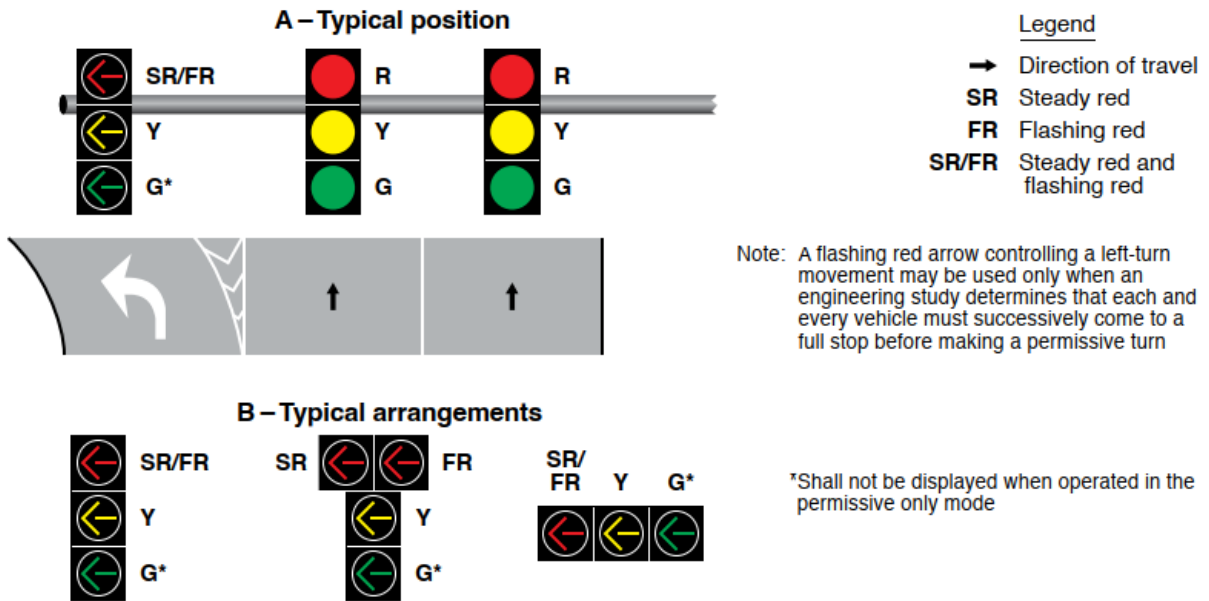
A – Typical position

SR/FR
Y
G*

R
Y
G

R
Y
G

Legend

Direction of travel
SR Steady red
FR Flashing red
SR/FR Steady red and flashing red

Note: A flashing red arrow controlling a left-turn movement may be used only when an engineering study determines that each and every vehicle must successively come to a full stop before making a permissive turn

B – Typical arrangements

SR/FR
Y
G*

SR
FR
Y
G*

SR/FR
Y
G*

*Shall not be displayed when operated in the permissive only mode